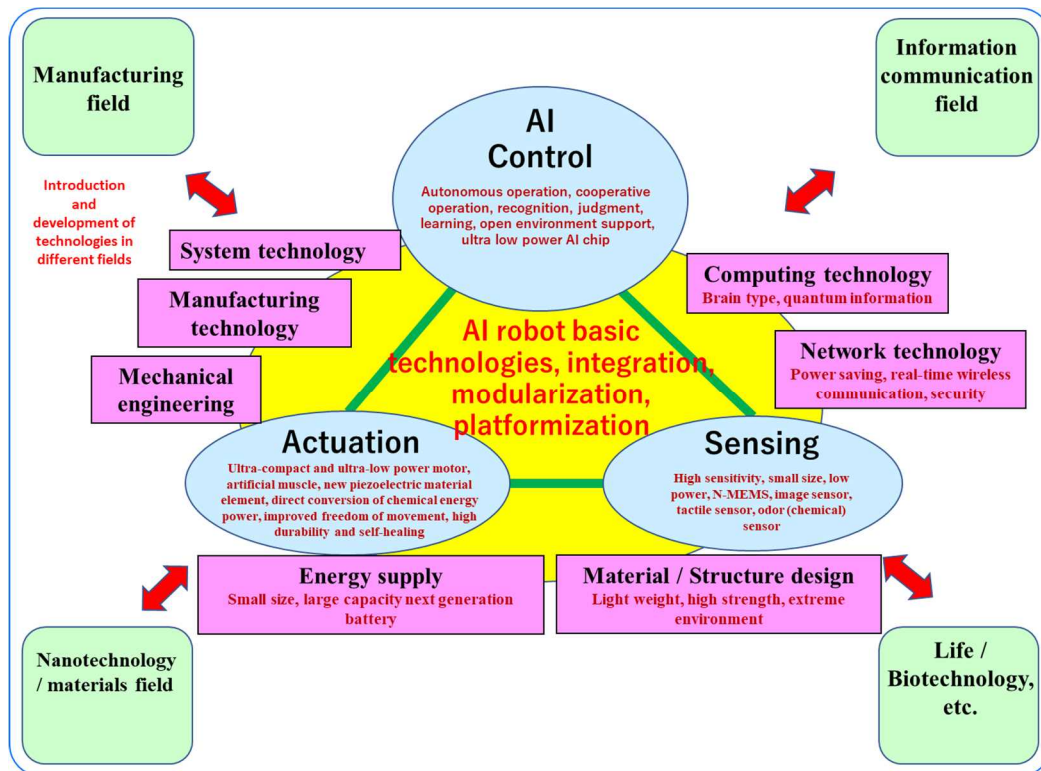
Manufacturing field

Information communication field

AI Control

Autonomous operation, cooperative operation, recognition, judgment, learning, open environment support, ultra low power AI chip

Introduction and development of technologies in different fields

System technology

Manufacturing technology

Mechanical engineering

Computing technology
Brain type, quantum information

Network technology
Power saving, real-time wireless communication, security

AI robot basic technologies, integration, modularization, platformization

Actuation

Ultra-compact and ultra-low power motor, artificial muscle, new piezoelectric material element, direct conversion of chemical energy power, improved freedom of movement, high durability and self-healing

Sensing

High sensitivity, small size, low power, N-MEMS, image sensor, tactile sensor, odor (chemical) sensor

Energy supply
Small size, large capacity next generation battery

Material / Structure design
Light weight, high strength, extreme environment

Nanotechnology / materials field

Life / Biotechnology, etc.